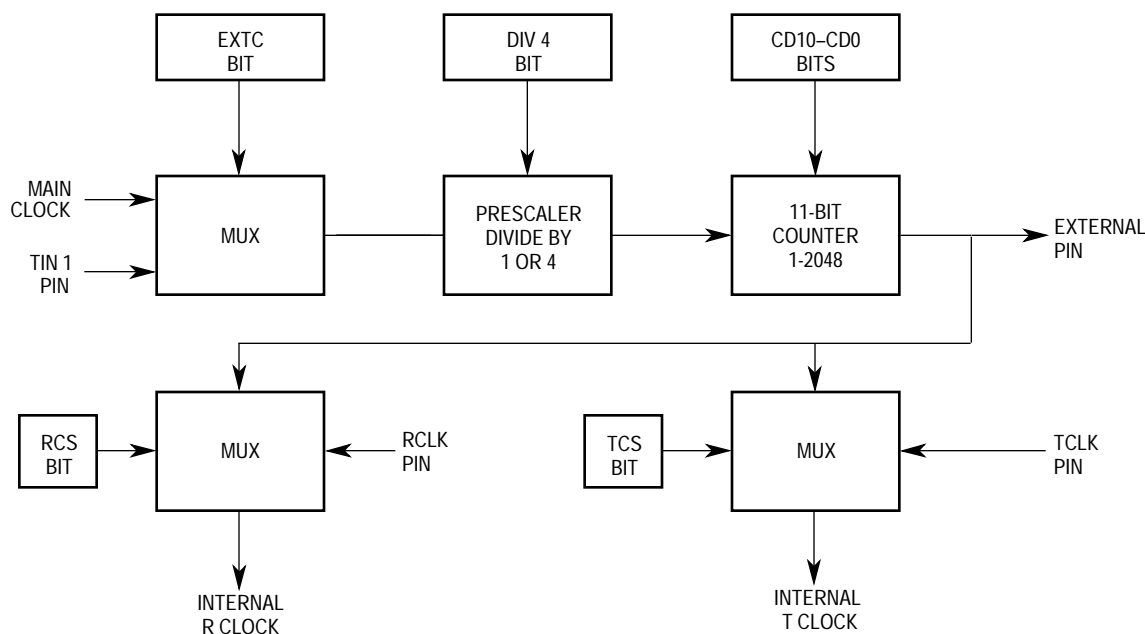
EXTC BIT

DIV 4 BIT

CD10–CD0 BITS

MAIN CLOCK

TIN 1 PIN

MUX

PRESCALER DIVIDE BY 1 OR 4

11-BIT COUNTER 1-2048

EXTERNAL PIN

RCS BIT

MUX

RCLK PIN

TCS BIT

MUX

TCLK PIN

INTERNAL R CLOCK

INTERNAL T CLOCK